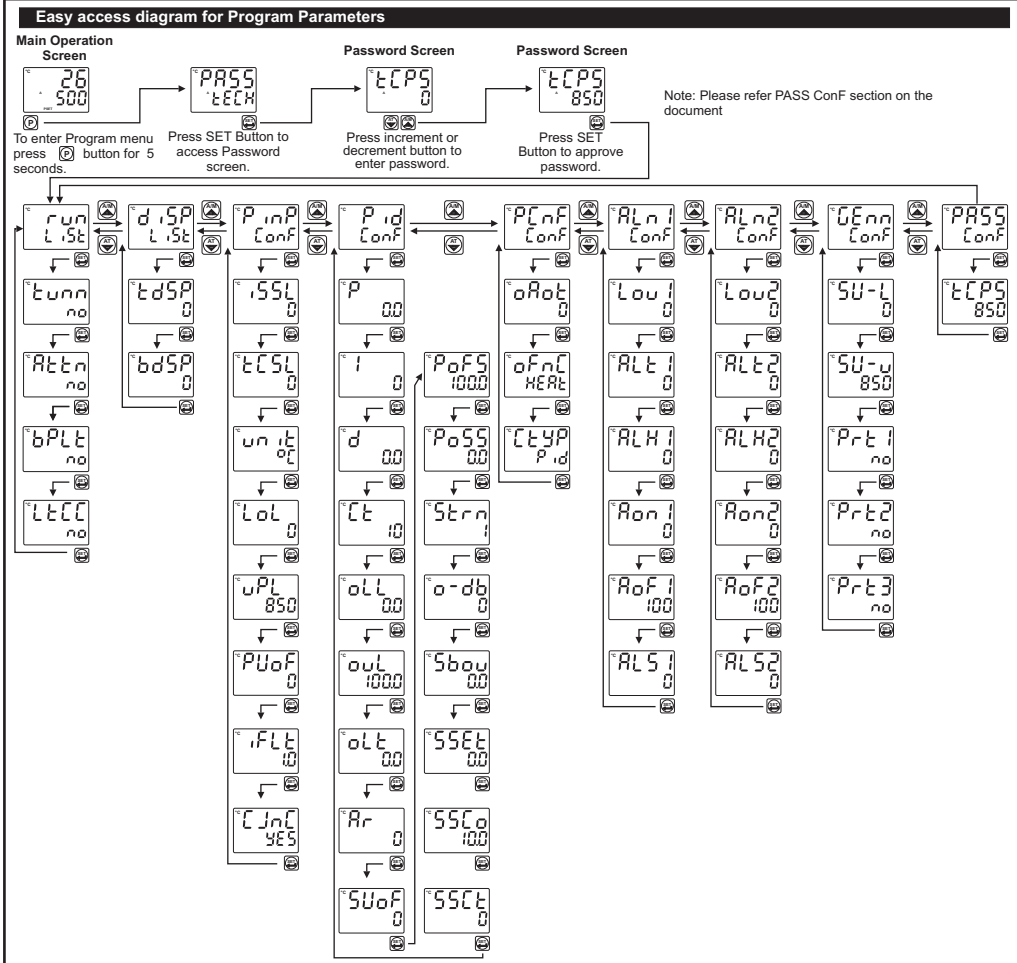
Easy access diagram for Program Parameters

Main Operation Screen

26
500

To enter Program menu press P button for 5 seconds.

PASS
tECH

Press SET Button to access Password screen.

Password Screen

tCPS
0

Press increment or decrement button to enter password.

Password Screen

tCPS
850

Press SET Button to approve password.

Note: Please refer PASS ConF section on the document

run LiSt
tunn no
Attn no
bPLt no
LtCC no

diSP LiSt
tdSP 0
bdSP 0

PinP ConF
iSSL 0
tCSL 0
unit oC
LoL 0
uPL 850
PUoF 0
iFLt 1.0
CJnC YES

Pid ConF
P 0.0
I 0
d 0.0
Ct 10
oLL 0.0
ouL 100.0
oLt 0.0
Ar 0
SUoF 0

PoFS 100.0
PoSS 0.0
Strn 1
o-db 0
Sbou 0.0
SSEt 0.0
SSCo 10.0
SSCt 0

PCnF ConF
oAot 0
oFnC HEAt
CtYP Pid

ALn1 ConF
Lou1 0
ALt1 0
ALH1 0
Aon1 0
AoF1 100
ALS1 0

ALn2 ConF
Lou2 0
ALt2 0
ALH2 0
Aon2 0
AoF2 100
ALS2 0

GEnn ConF
SU-L 0
SU-u 850
Prt1 no
Prt2 no
Prt3 no

PASS ConF
tCPS 850